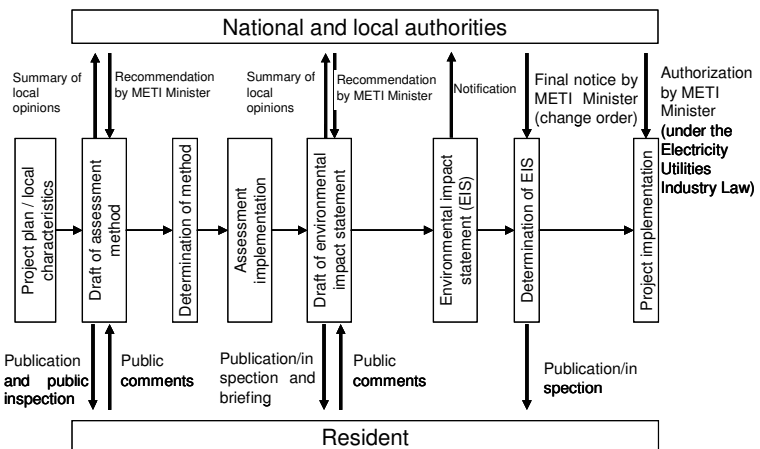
National and local authorities

Summary of local opinions

Recommendation by METI Minister

Summary of local opinions

Recommendation by METI Minister

Notification

Final notice by METI Minister (change order)

Authorization by METI Minister (under the Electricity Utilities Industry Law)

Project plan / local characteristics

Draft of assessment method

Determination of method

Assessment implementation

Draft of environmental impact statement

Environmental impact statement (EIS)

Determination of EIS

Project implementation

Publication and public inspection

Public comments

Publication/inspection and briefing

Public comments

Publication/inspection

Resident